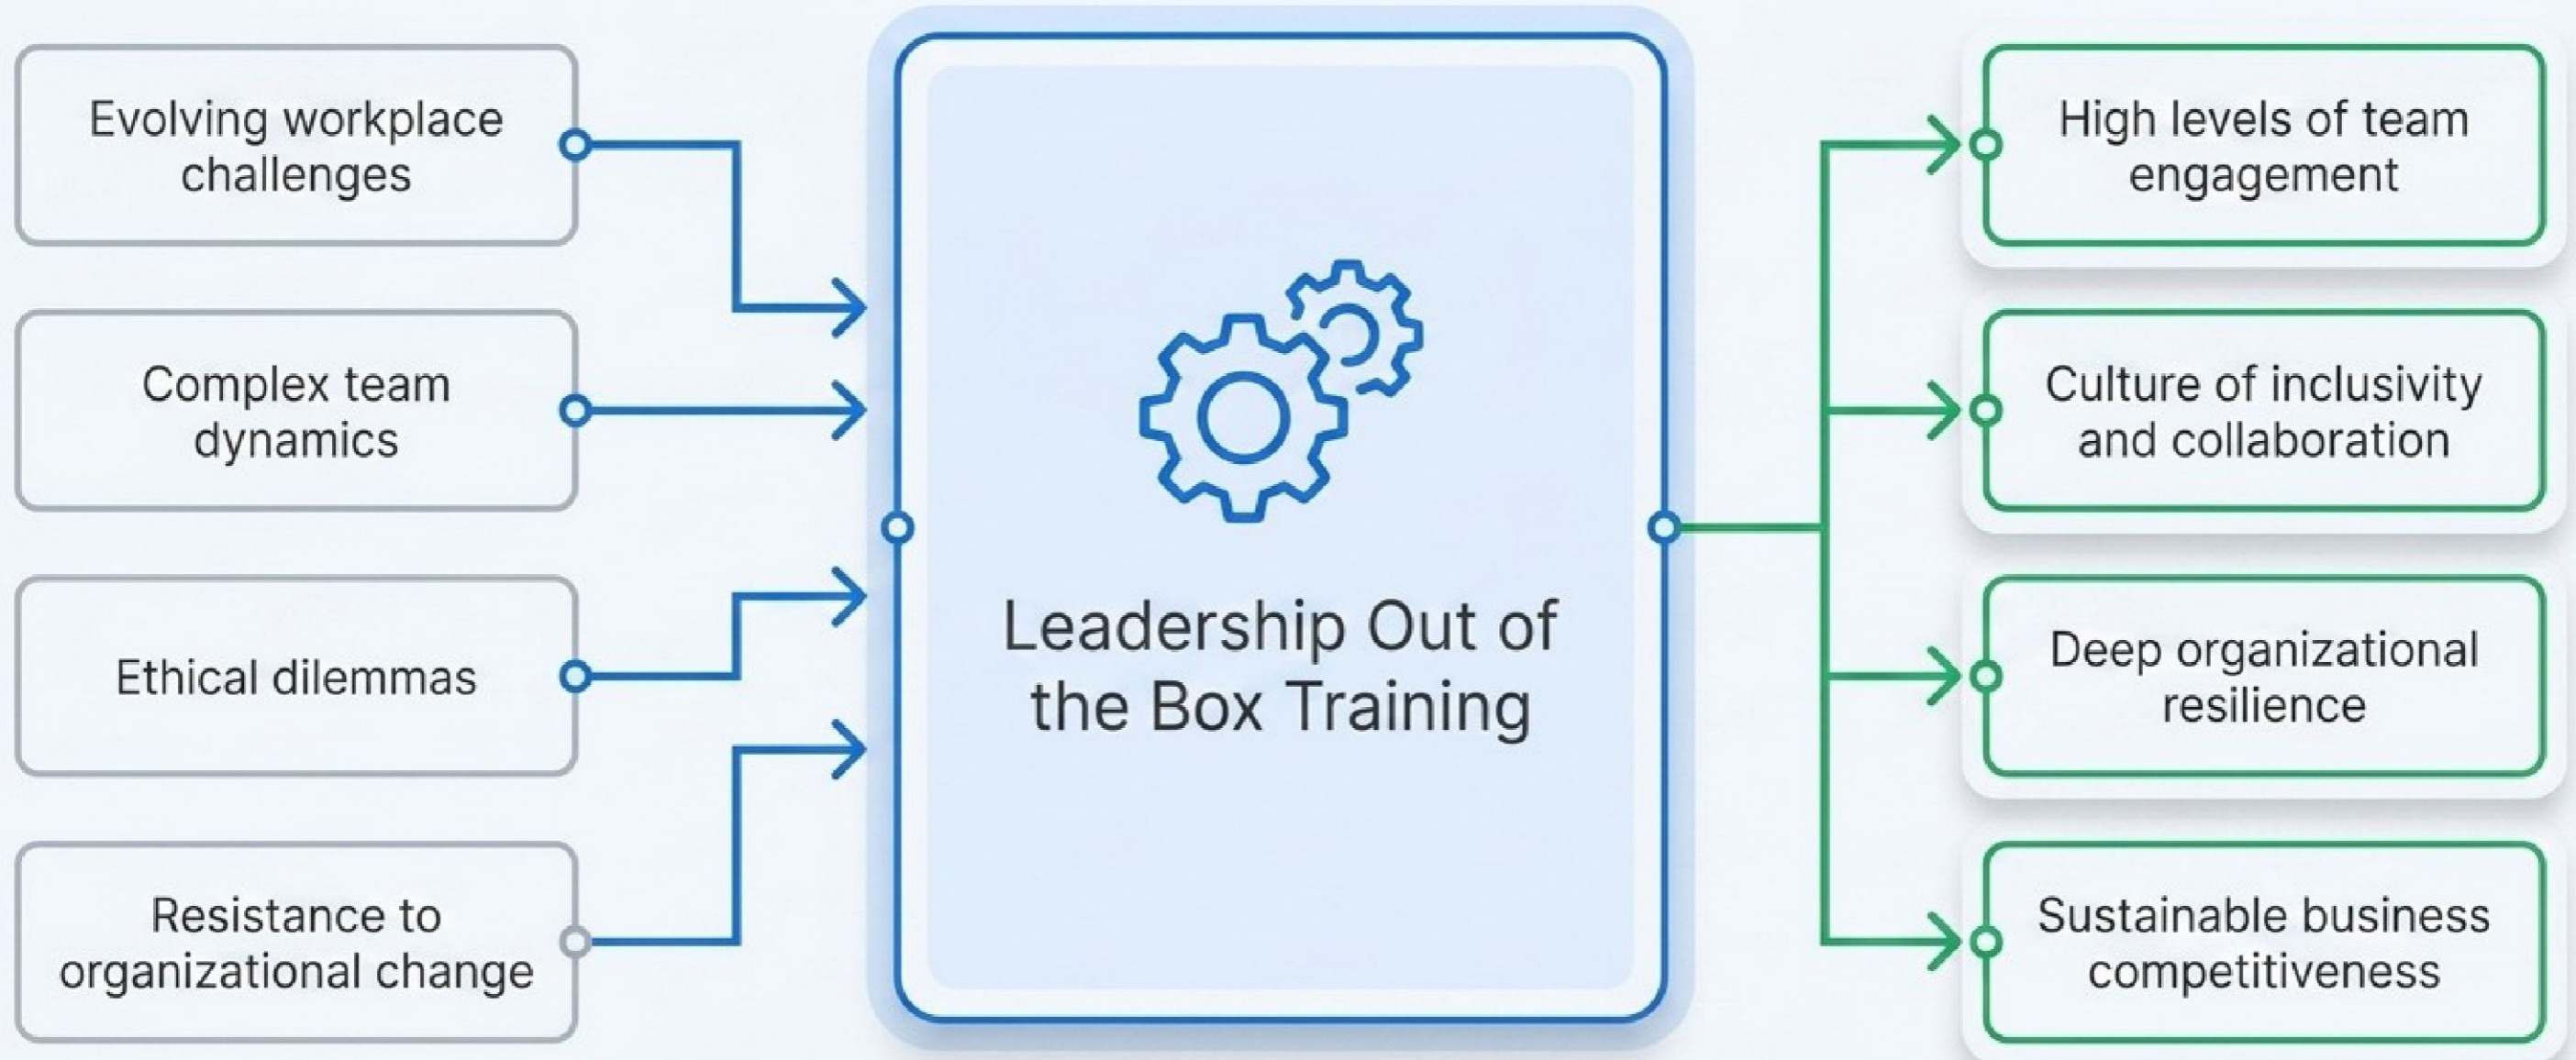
Evolving workplace challenges

Complex team dynamics

Ethical dilemmas

Resistance to organizational change

Leadership Out of the Box Training

High levels of team engagement

Culture of inclusivity and collaboration

Deep organizational resilience

Sustainable business competitiveness